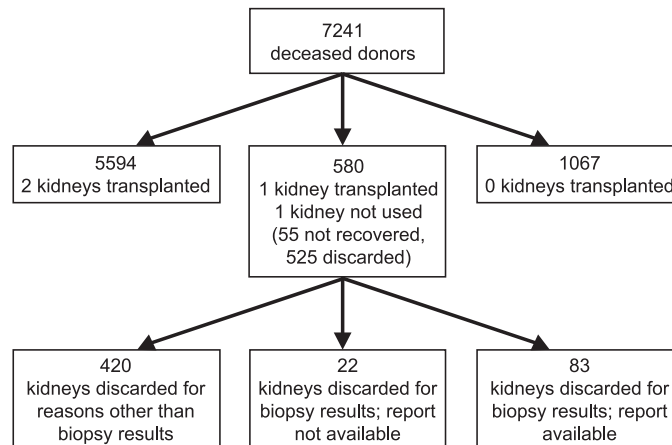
7241
deceased donors

5594
2 kidneys transplanted

580
1 kidney transplanted
1 kidney not used
(55 not recovered,
525 discarded)

1067
0 kidneys transplanted

420
kidneys discarded for
reasons other than
biopsy results

22
kidneys discarded for
biopsy results; report
not available

83
kidneys discarded for
biopsy results; report
available